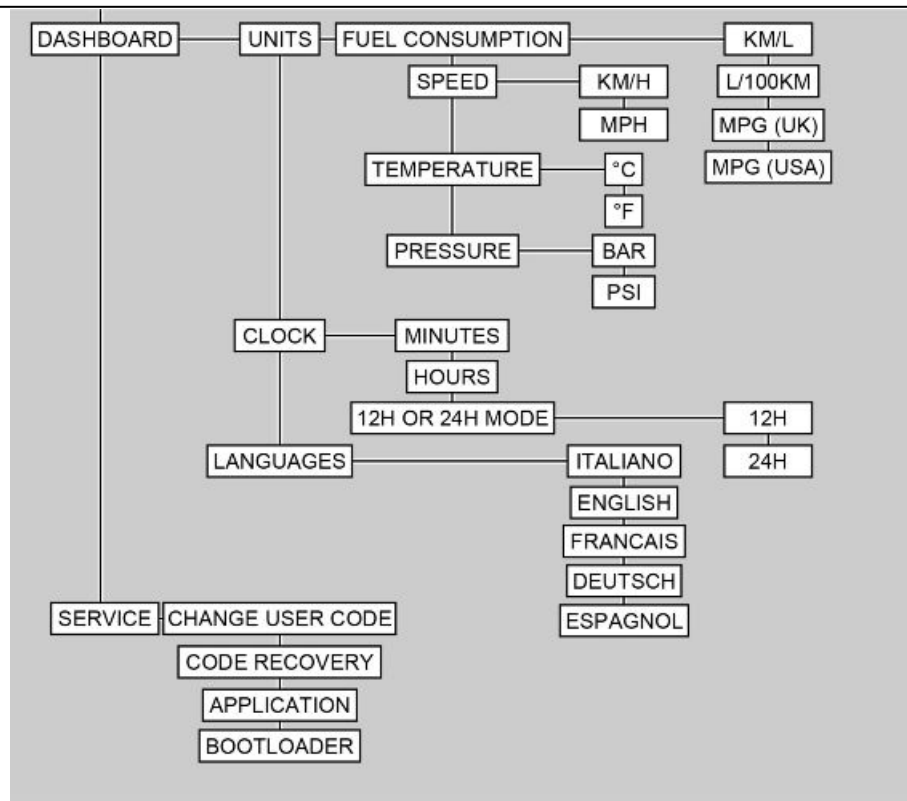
DASHBOARD
UNITS
FUEL CONSUMPTION
KM/L
L/100KM
MPG (UK)
MPG (USA)
SPEED
KM/H
MPH
TEMPERATURE
°C
°F
PRESSURE
BAR
PSI
CLOCK
MINUTES
HOURS
12H OR 24H MODE
12H
24H
LANGUAGES
ITALIANO
ENGLISH
FRANCAIS
DEUTSCH
ESPAGNOL
SERVICE
CHANGE USER CODE
CODE RECOVERY
APPLICATION
BOOTLOADER